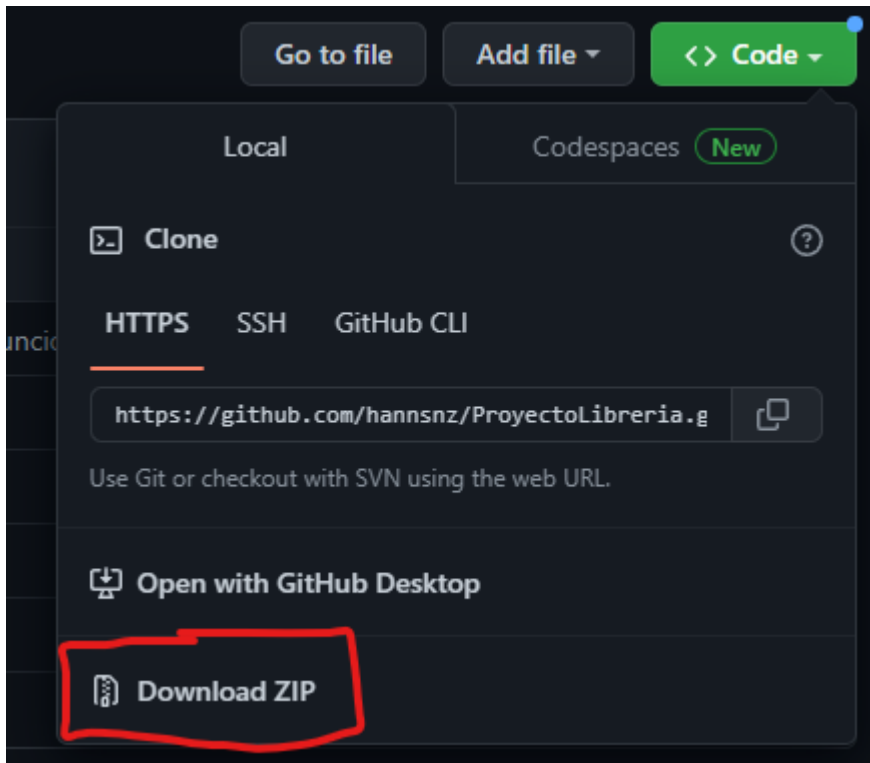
Go to file

Add file

<> Code

Local

Codespaces New

Clone

?

unci

HTTPS SSH GitHub CLI

https://github.com/hannsnz/ProyectoLibreria.g

Use Git or checkout with SVN using the web URL.

Open with GitHub Desktop

Download ZIP